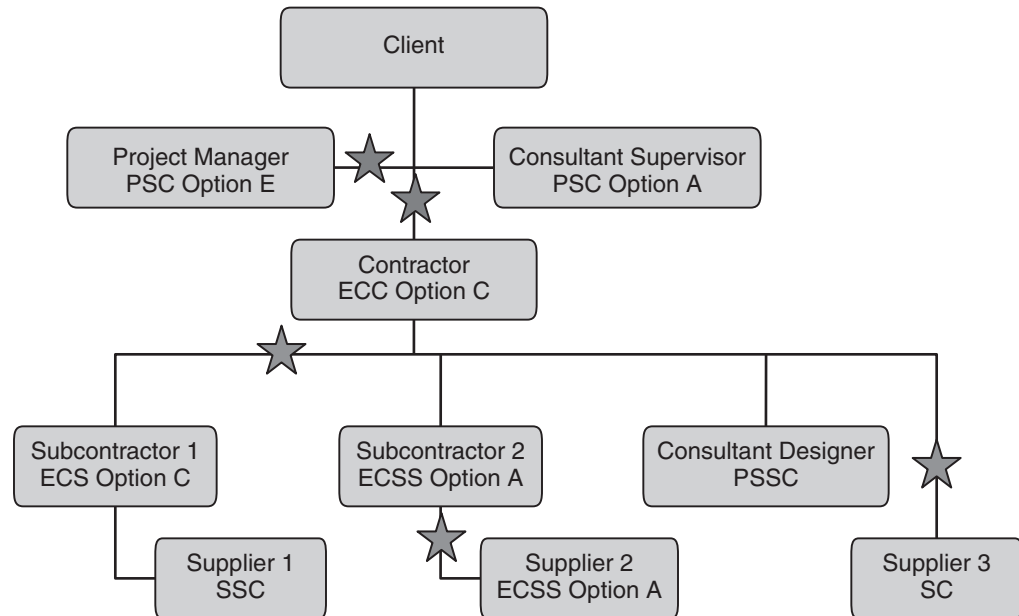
Client

Project Manager
PSC Option E

Consultant Supervisor
PSC Option A

Contractor
ECC Option C

Subcontractor 1
ECS Option C

Subcontractor 2
ECSS Option A

Consultant Designer
PSSC

Supplier 1
SSC

Supplier 2
ECSS Option A

Supplier 3
SC